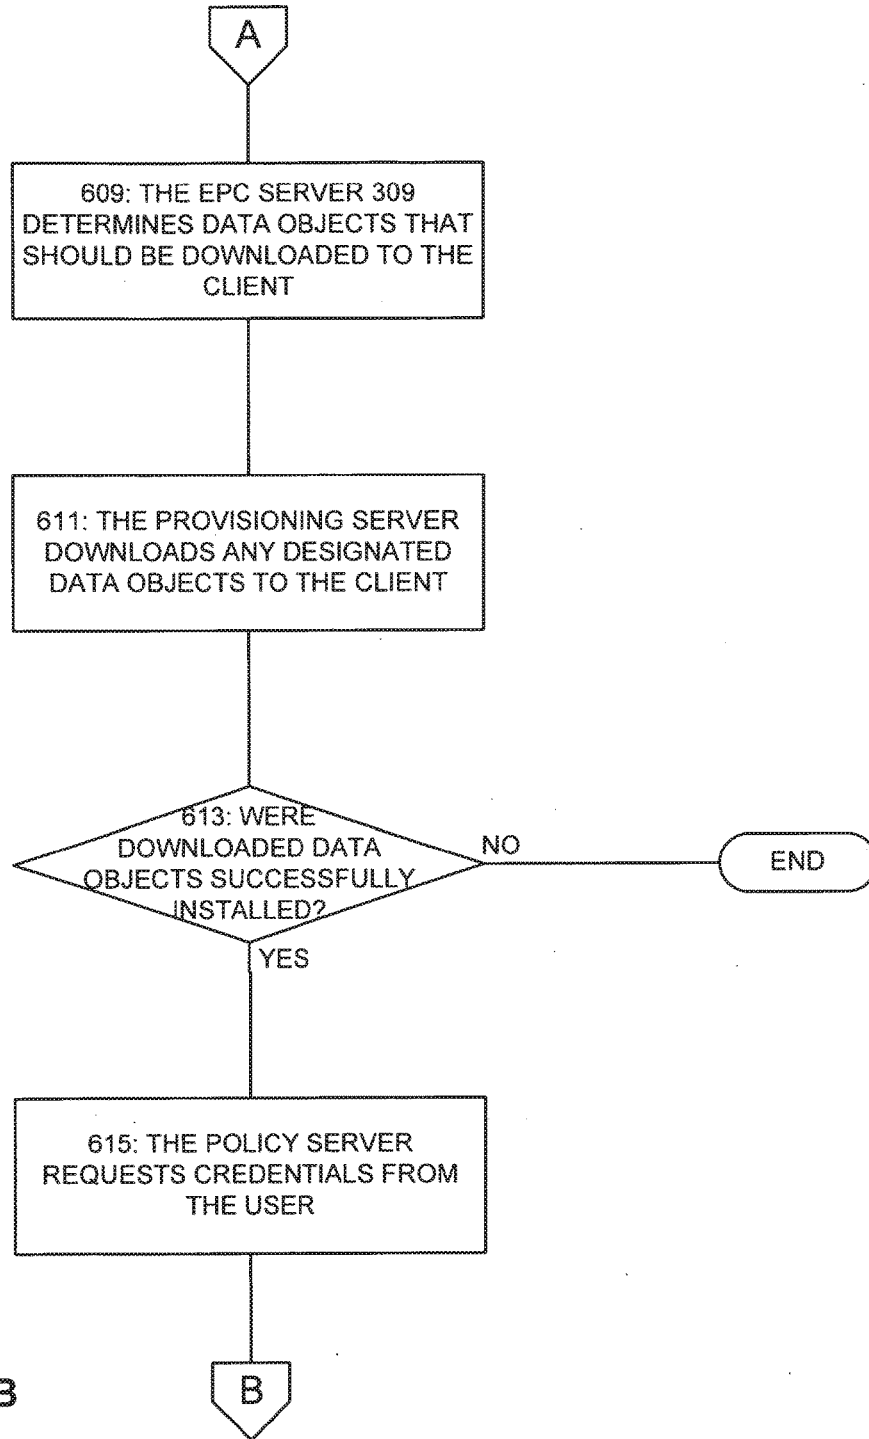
A

609: THE EPC SERVER 309 DETERMINES DATA OBJECTS THAT SHOULD BE DOWNLOADED TO THE CLIENT

611: THE PROVISIONING SERVER DOWNLOADS ANY DESIGNATED DATA OBJECTS TO THE CLIENT

613: WERE DOWNLOADED DATA OBJECTS SUCCESSFULLY INSTALLED?

NO

END

YES

615: THE POLICY SERVER REQUESTS CREDENTIALS FROM THE USER

B

B